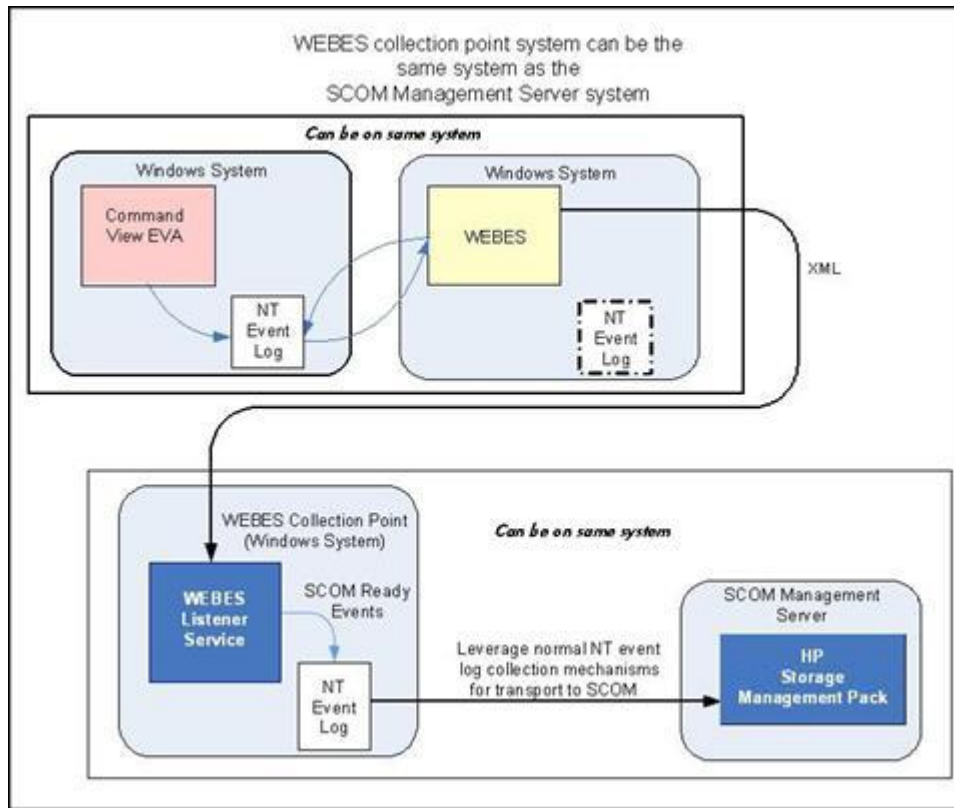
WEBES collection point system can be the same system as the SCOM Management Server system

Can be on same system

Windows System

Command View EVA

NT Event Log

Windows System

WEBES

NT Event Log

XML

WEBES Collection Point (Windows System)

Can be on same system

WEBES Listener Service

SCOM Ready Events

NT Event Log

Leverage normal NT event log collection mechanisms for transport to SCOM

SCOM Management Server

HP Storage Management Pack